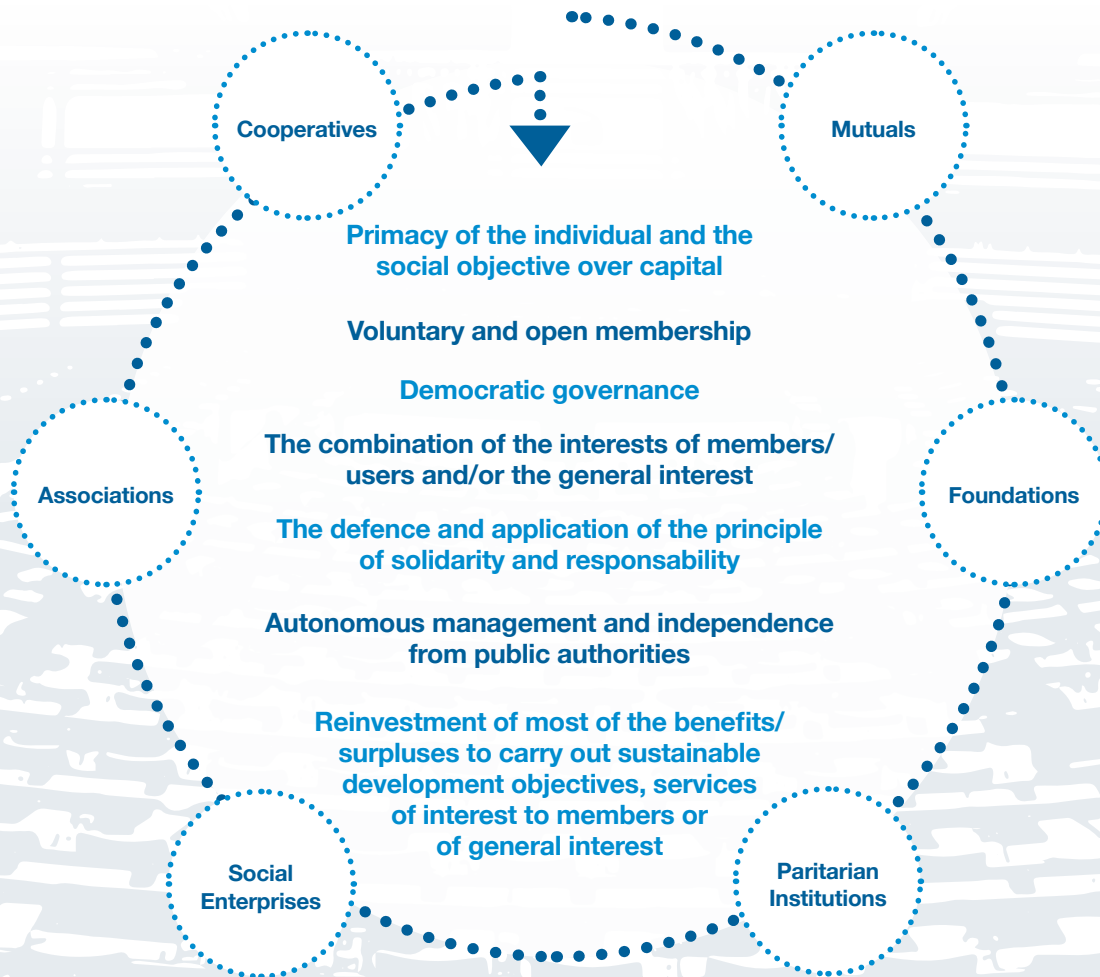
Cooperatives

Mutuals

Associations

Foundations

Social Enterprises

Paritarian Institutions

Primacy of the individual and the social objective over capital

Voluntary and open membership

Democratic governance

The combination of the interests of members/ users and/or the general interest

The defence and application of the principle of solidarity and responsability

Autonomous management and independence from public authorities

Reinvestment of most of the benefits/ surpluses to carry out sustainable development objectives, services of interest to members or of general interest